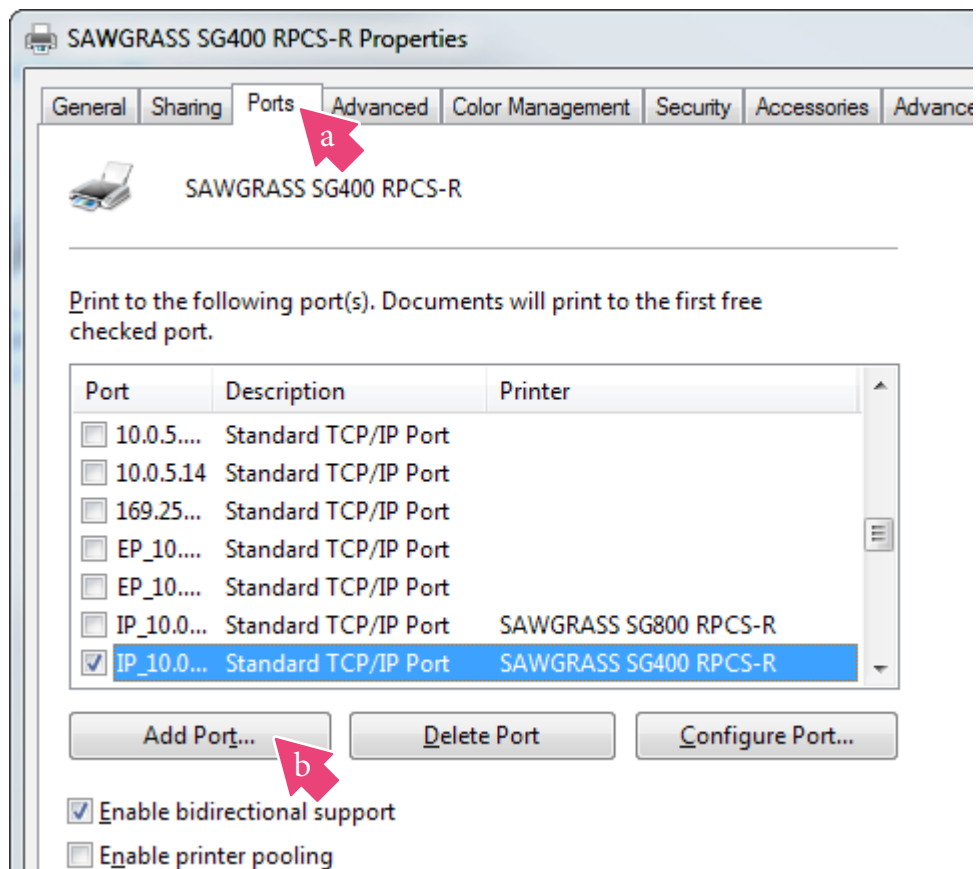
SAWGRASS SG400 RPCS-R Properties

General | Sharing | Ports | Advanced | Color Management | Security | Accessories | Advance

a

SAWGRASS SG400 RPCS-R

Print to the following port(s). Documents will print to the first free checked port.

| Port | Description | Printer |
|---|---|---|
| 10.0.5.... | Standard TCP/IP Port | |
| 10.0.5.14 | Standard TCP/IP Port | |
| 169.25... | Standard TCP/IP Port | |
| EP_10.... | Standard TCP/IP Port | |
| EP_10.... | Standard TCP/IP Port | |
| IP_10.0... | Standard TCP/IP Port | SAWGRASS SG800 RPCS-R |
| IP_10.0... | Standard TCP/IP Port | SAWGRASS SG400 RPCS-R |

Add Port... | Delete Port | Configure Port...

b

Enable bidirectional support

Enable printer pooling